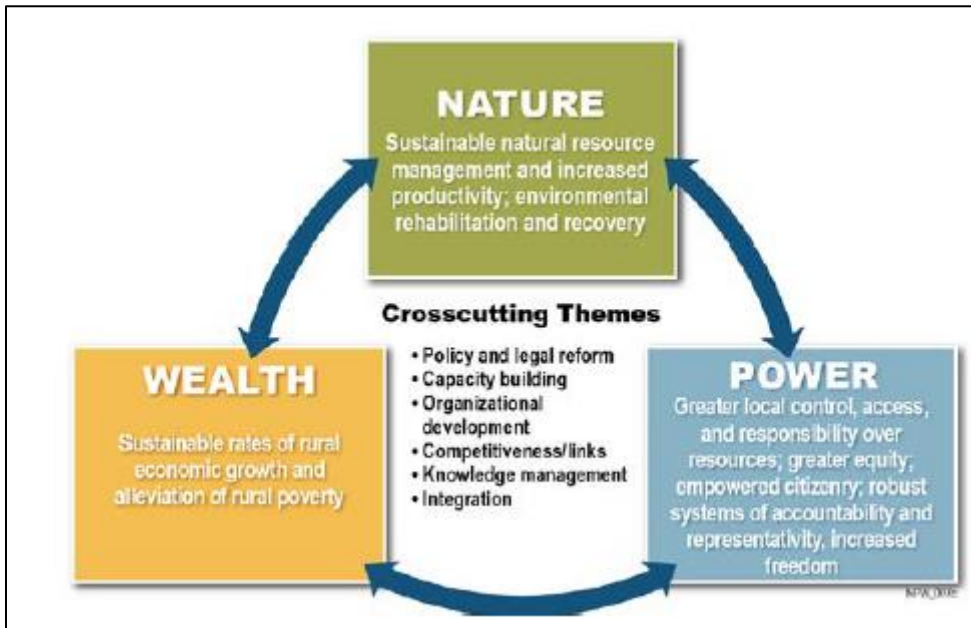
NATURE

Sustainable natural resource management and increased productivity; environmental rehabilitation and recovery

Crosscutting Themes

• Policy and legal reform
• Capacity building
• Organizational development
• Competitiveness/links
• Knowledge management
• Integration

WEALTH

Sustainable rates of rural economic growth and alleviation of rural poverty

POWER

Greater local control, access, and responsibility over resources; greater equity; empowered citizenry; robust systems of accountability and representativity, increased freedom

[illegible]